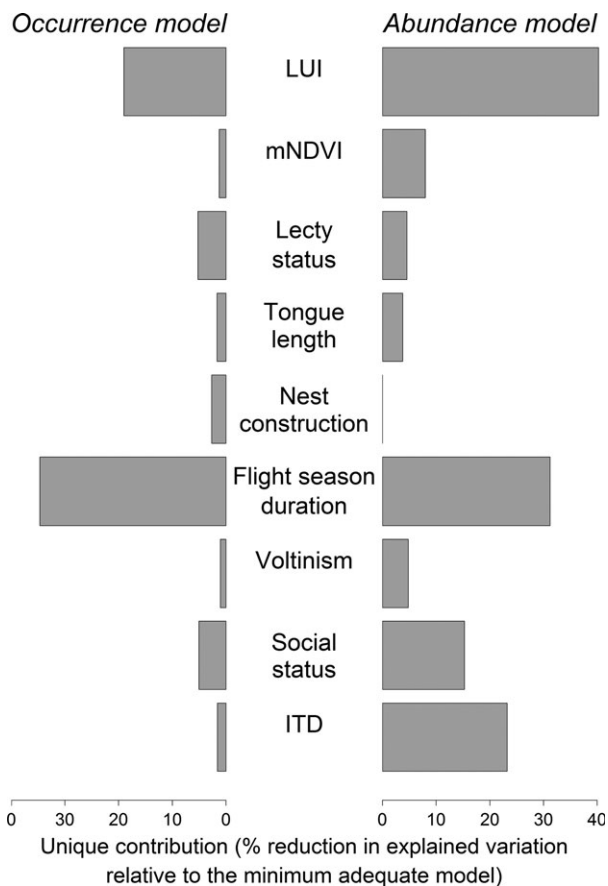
Occurrence model

Abundance model

LUI

mNDVI

Lecty status

Tongue length

Nest construction

Flight season duration

Voltinism

Social status

ITD

0 30 20 10 0

0 10 20 30 40

Unique contribution (% reduction in explained variation relative to the minimum adequate model)